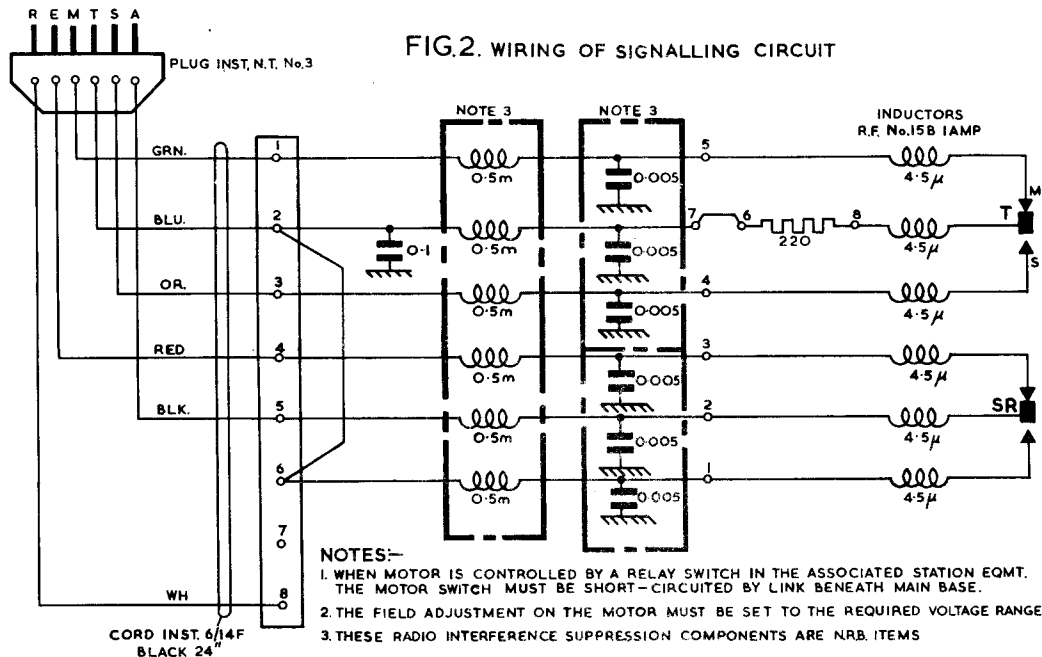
FIG.2. WIRING OF SIGNALLING CIRCUIT

R E M T S A

PLUG INST. N.T. No.3

NOTE 3

NOTE 3

INDUCTORS
R.F. No.15B 1AMP

GRN.

BLU.

OR.

RED

BLK.

WH

1
2
3
4
5
6
7
8

0·1

0·5m
0·5m
0·5m
0·5m
0·5m
0·5m

0·005
0·005
0·005
0·005
0·005
0·005

5
7
6
220
8
4
3
2
1

4·5$\mu$
4·5$\mu$
4·5$\mu$
4·5$\mu$
4·5$\mu$
4·5$\mu$

M
T
S
SR

CORD INST. 6/14F
BLACK 24"

NOTES:-
1. WHEN MOTOR IS CONTROLLED BY A RELAY SWITCH IN THE ASSOCIATED STATION EQMT. THE MOTOR SWITCH MUST BE SHORT-CIRCUITED BY LINK BENEATH MAIN BASE.
2. THE FIELD ADJUSTMENT ON THE MOTOR MUST BE SET TO THE REQUIRED VOLTAGE RANGE
3. THESE RADIO INTERFERENCE SUPPRESSION COMPONENTS ARE N.R.B. ITEMS